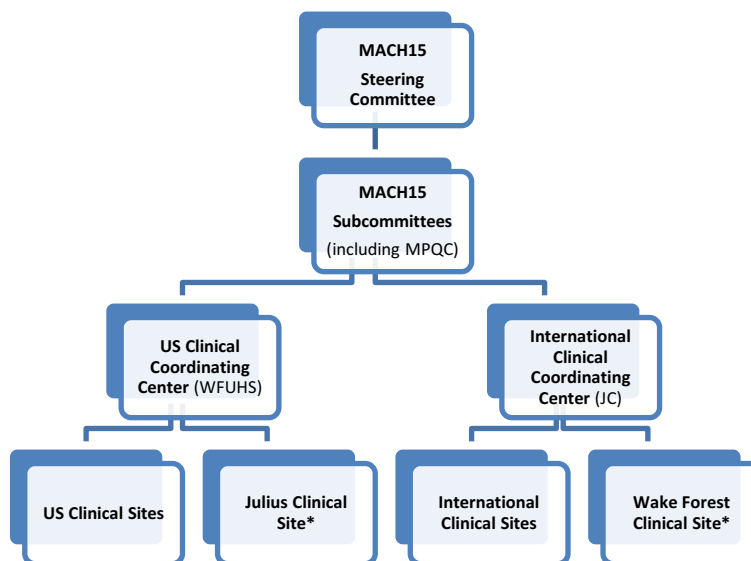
MACH15
Steering
Committee

MACH15
Subcommittees
(including MPQC)

US Clinical
Coordinating
Center (WFUHS)

International
Clinical
Coordinating
Center (JC)

US Clinical Sites

Julius Clinical
Site*

International
Clinical Sites

Wake Forest
Clinical Site*